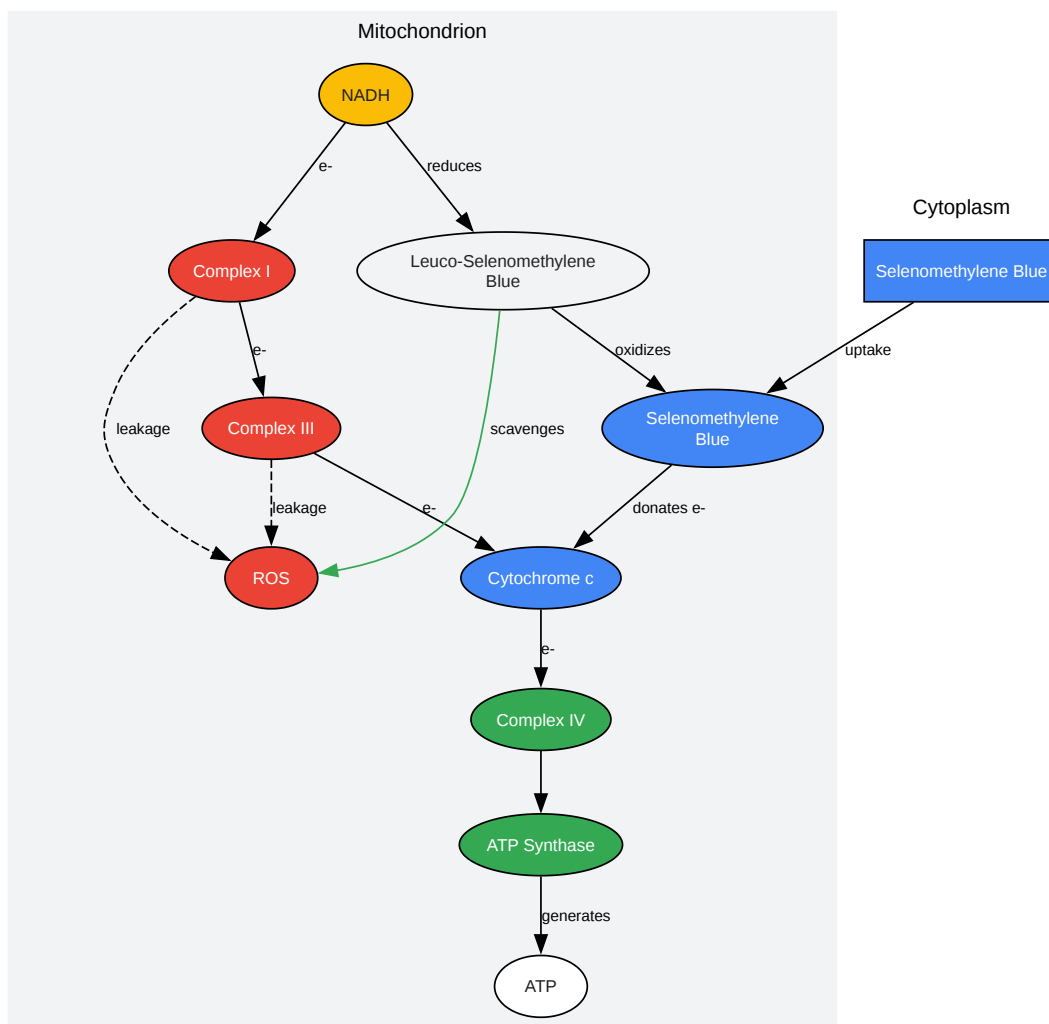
Mitochondrion

NADH

e-

reduces

Complex I

Leuco-Selenomethylene Blue

Cytoplasm

Selenomethylene Blue

e-

oxidizes

uptake

leakage

Complex III

scavenges

Selenomethylene Blue

leakage

e-

donates e-

ROS

Cytochrome c

e-

Complex IV

ATP Synthase

generates

ATP